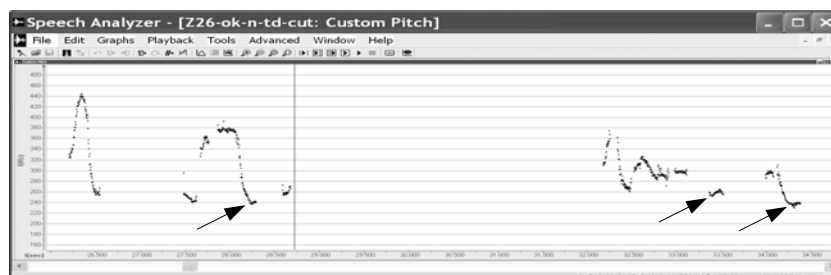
Speech Analyzer - [Z26-ok-n-td-cut: Custom Pitch]
File Edit Graphs Playback Tools Advanced Window Help

480
460
440
420
400
380
360
340
320
300
280
260
240
220
200
180
160

f(Hz)

t(sec)
26.500
27.000
27.500
28.000
28.500
29.000
29.500
30.000
30.500
31.000
31.500
32.000
32.500
33.000
33.500
34.000
34.500